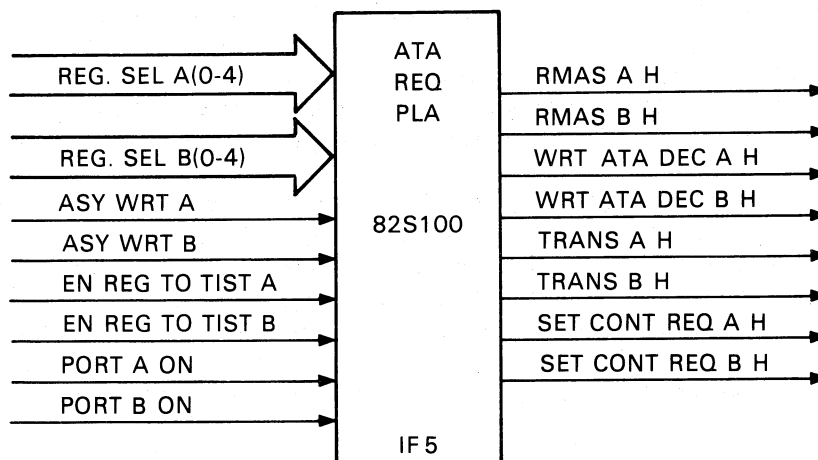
REG. SEL A(0-4)
REG. SEL B(0-4)
ASY WRT A
ASY WRT B
EN REG TO TIST A
EN REG TO TIST B
PORT A ON
PORT B ON

ATA
REQ
PLA

82S100

IF5

RMAS A H
RMAS B H
WRT ATA DEC A H
WRT ATA DEC B H
TRANS A H
TRANS B H
SET CONT REQ A H
SET CONT REQ B H